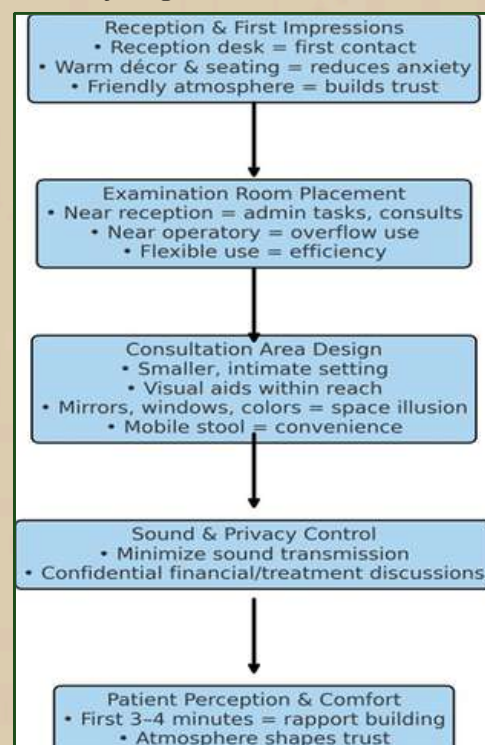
Reception & First Impressions
• Reception desk = first contact
• Warm décor & seating = reduces anxiety
• Friendly atmosphere = builds trust

Examination Room Placement
• Near reception = admin tasks, consults
• Near operatory = overflow use
• Flexible use = efficiency

Consultation Area Design
• Smaller, intimate setting
• Visual aids within reach
• Mirrors, windows, colors = space illusion
• Mobile stool = convenience

Sound & Privacy Control
• Minimize sound transmission
• Confidential financial/treatment discussions

Patient Perception & Comfort
• First 3–4 minutes = rapport building
• Atmosphere shapes trust